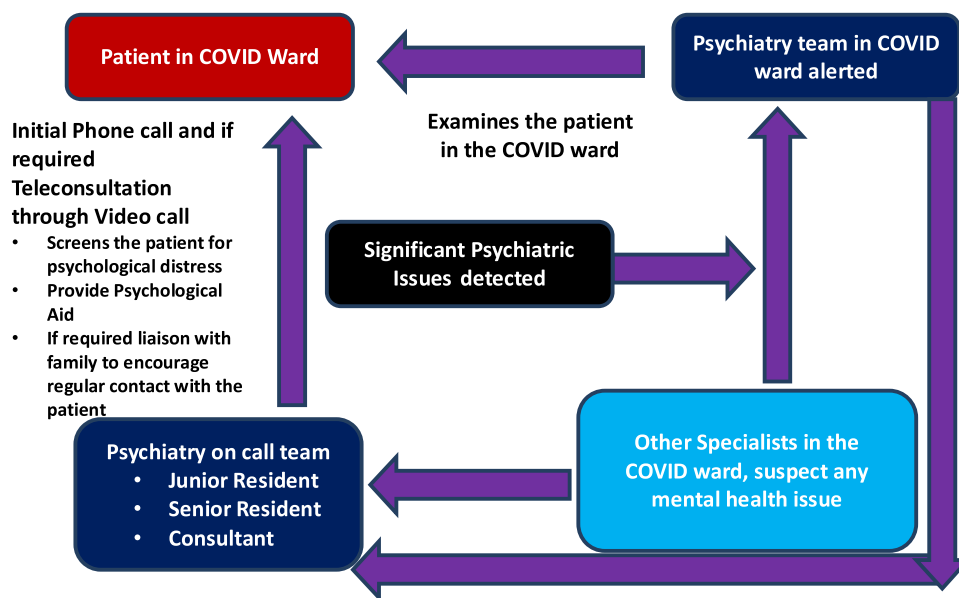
Patient in COVID Ward

Psychiatry team in COVID ward alerted

Examines the patient in the COVID ward

Initial Phone call and if required Teleconsultation through Video call
• Screens the patient for psychological distress
• Provide Psychological Aid
• If required liaison with family to encourage regular contact with the patient

Significant Psychiatric Issues detected

Psychiatry on call team
• Junior Resident
• Senior Resident
• Consultant

Other Specialists in the COVID ward, suspect any mental health issue